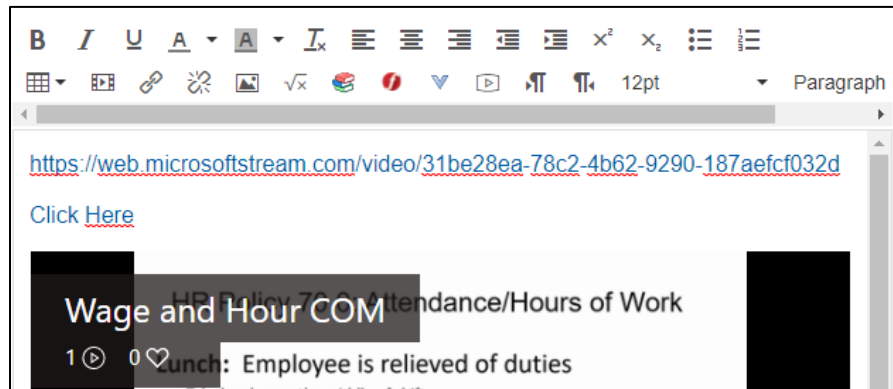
B I U A A $T_x$ $x^2$ $x_2$
12pt Paragraph

https://web.microsoftstream.com/video/31be28ea-78c2-4b62-9290-187aefcf032d

Click Here

Wage and Hour COM
HR Policy 70.0 Attendance/Hours of Work
1 0
Lunch: Employee is relieved of duties
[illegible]